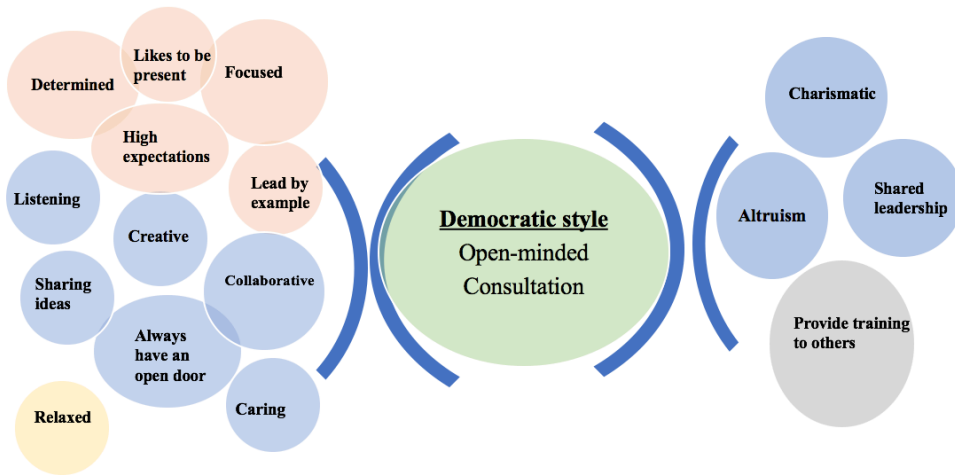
Determined

Likes to be present

Focused

High expectations

Lead by example

Listening

Creative

Collaborative

Sharing ideas

Always have an open door

Caring

Relaxed

Democratic style

Open-minded

Consultation

Charismatic

Altruism

Shared leadership

Provide training to others